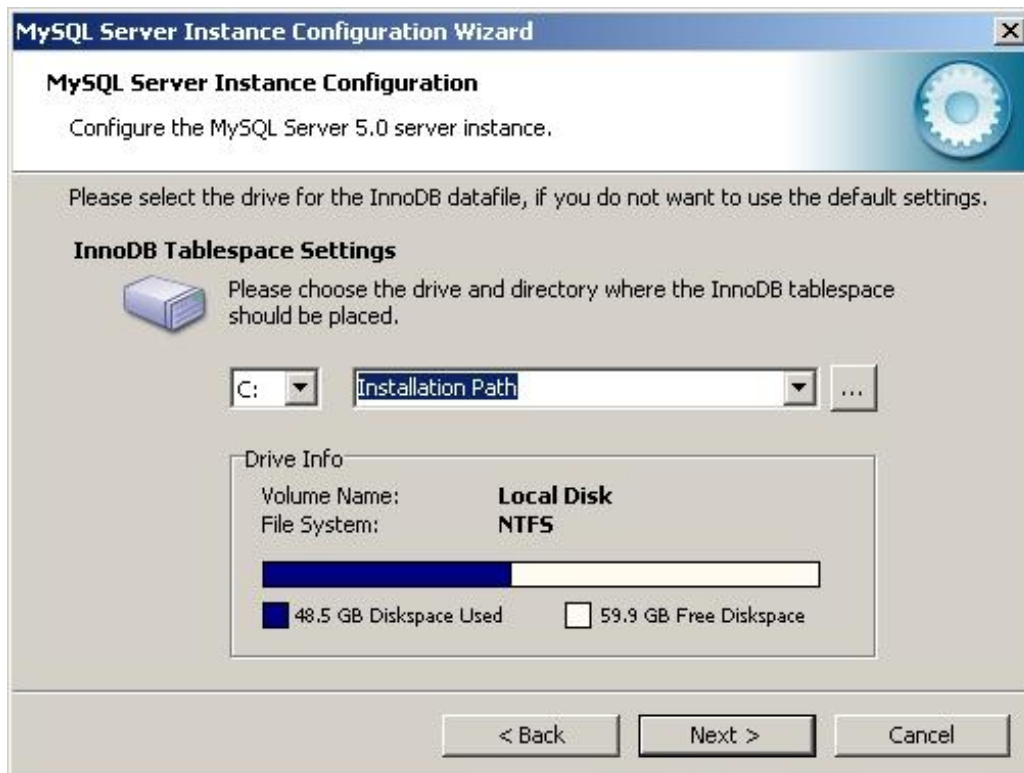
MySQL Server Instance Configuration Wizard

MySQL Server Instance Configuration

Configure the MySQL Server 5.0 server instance.

Please select the drive for the InnoDB datafile, if you do not want to use the default settings.

InnoDB Tablespace Settings

Please choose the drive and directory where the InnoDB tablespace should be placed.

C:

Installation Path

...

Drive Info

Volume Name: Local Disk
File System: NTFS

48.5 GB Diskspace Used

59.9 GB Free Diskspace

< Back

Next >

Cancel